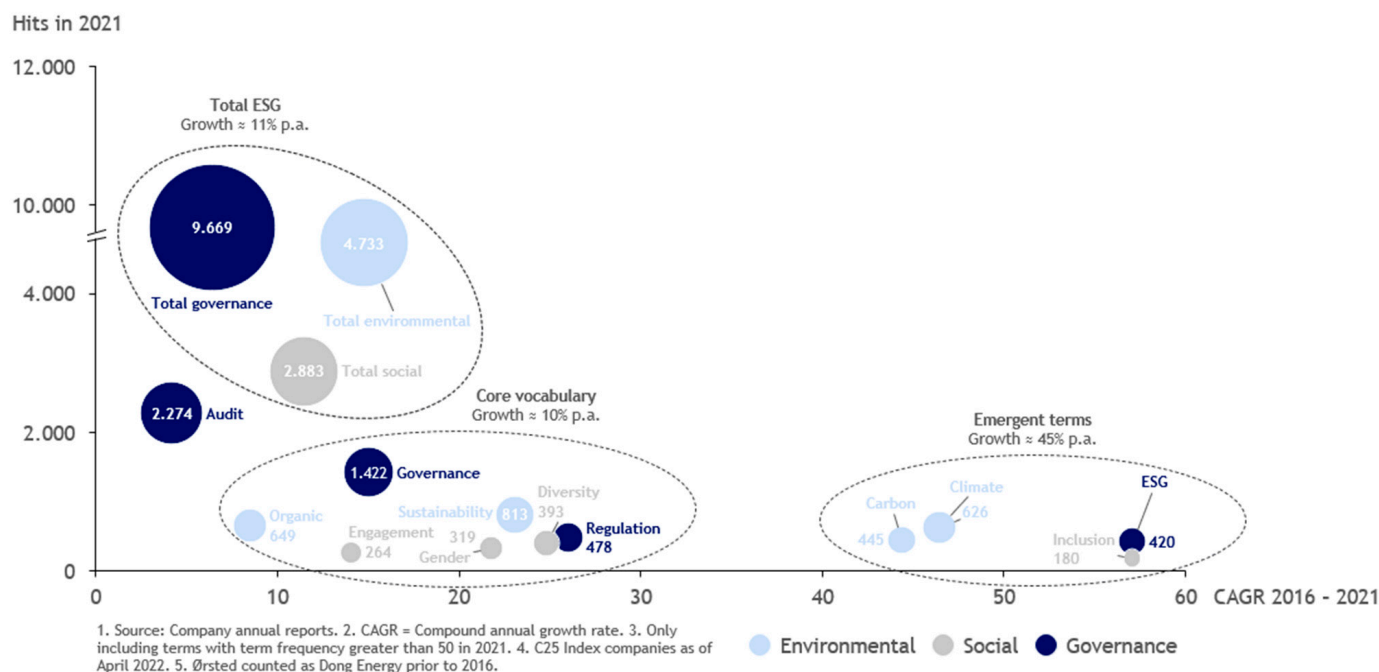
Hits in 2021

12.000

10.000

4.000

2.000

0

Total ESG
Growth ≈ 11% p.a.

9.669
Total governance

4.733
Total environmental

2.883 Total social

2.274 Audit

Core vocabulary
Growth ≈ 10% p.a.

1.422 Governance

Organic 649

Engagement 264

319 Gender

Sustainability 813

Diversity 393

Regulation 478

Emergent terms
Growth ≈ 45% p.a.

Carbon 445

Climate 626

ESG 420

Inclusion 180

0 10 20 30 40 50 60 CAGR 2016 - 2021

1. Source: Company annual reports. 2. CAGR = Compound annual growth rate. 3. Only including terms with term frequency greater than 50 in 2021. 4. C25 Index companies as of April 2022. 5. Ørsted counted as Dong Energy prior to 2016.

Environmental Social Governance